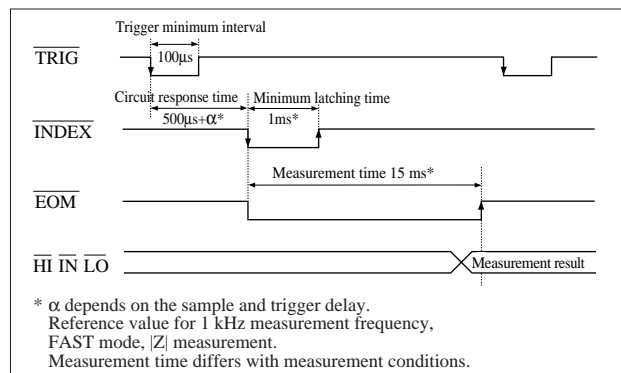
Trigger minimum interval

$\overline{TRIG}$

100μs

Circuit response time | Minimum latching time

$\overline{INDEX}$

500μs+α*

1ms*

Measurement time 15 ms*

$\overline{EOM}$

$\overline{HI}$ $\overline{IN}$ $\overline{LO}$

Measurement result

* α depends on the sample and trigger delay.
Reference value for 1 kHz measurement frequency, FAST mode, |Z| measurement.
Measurement time differs with measurement conditions.